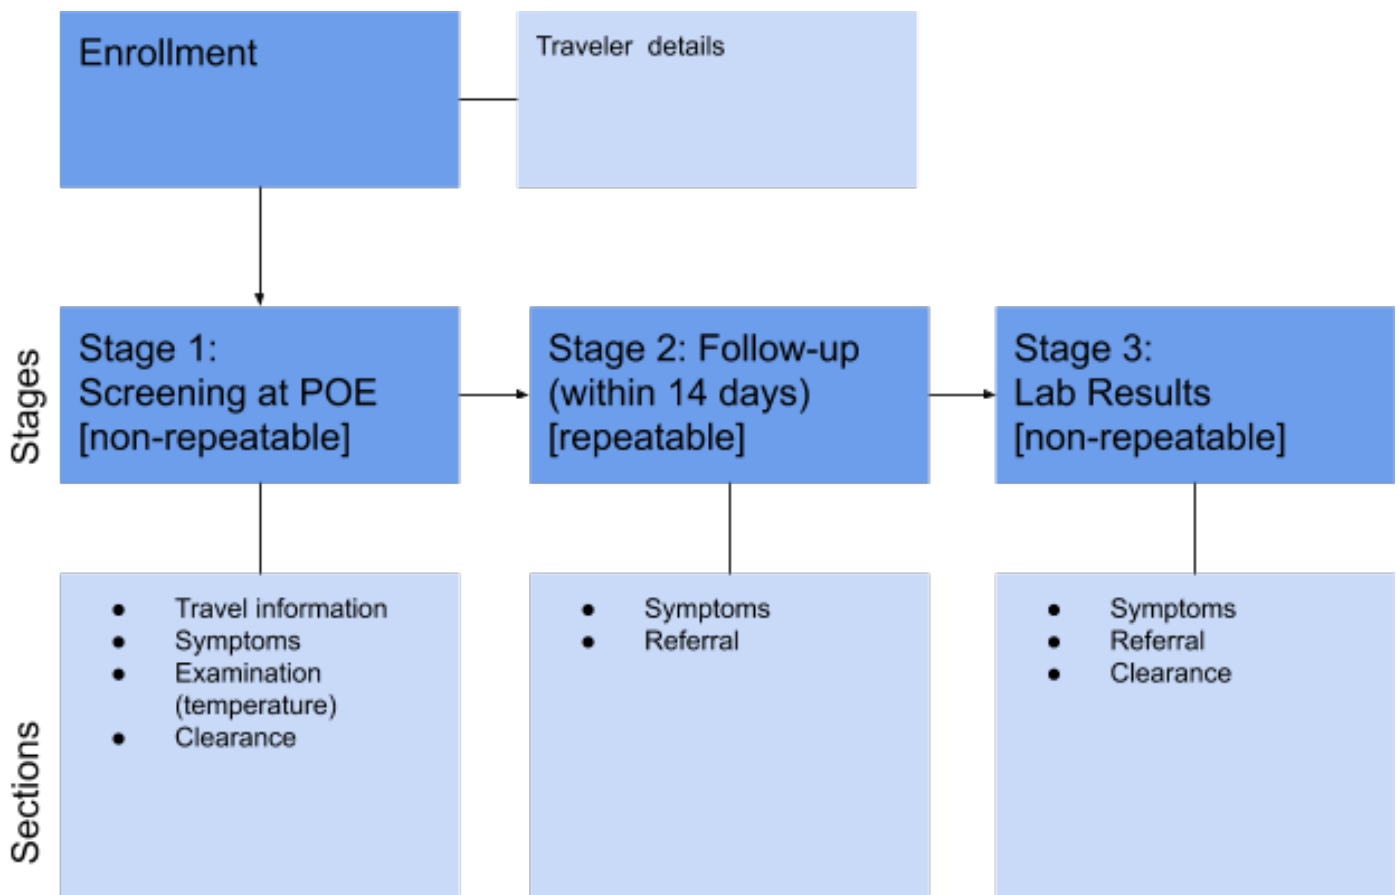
Enrollment

Traveler details

Stages

Stage 1:
Screening at POE
[non-repeatable]

Stage 2: Follow-up
(within 14 days)
[repeatable]

Stage 3:
Lab Results
[non-repeatable]

Sections

- Travel information
- Symptoms
- Examination (temperature)
- Clearance

- Symptoms
- Referral

- Symptoms
- Referral
- Clearance